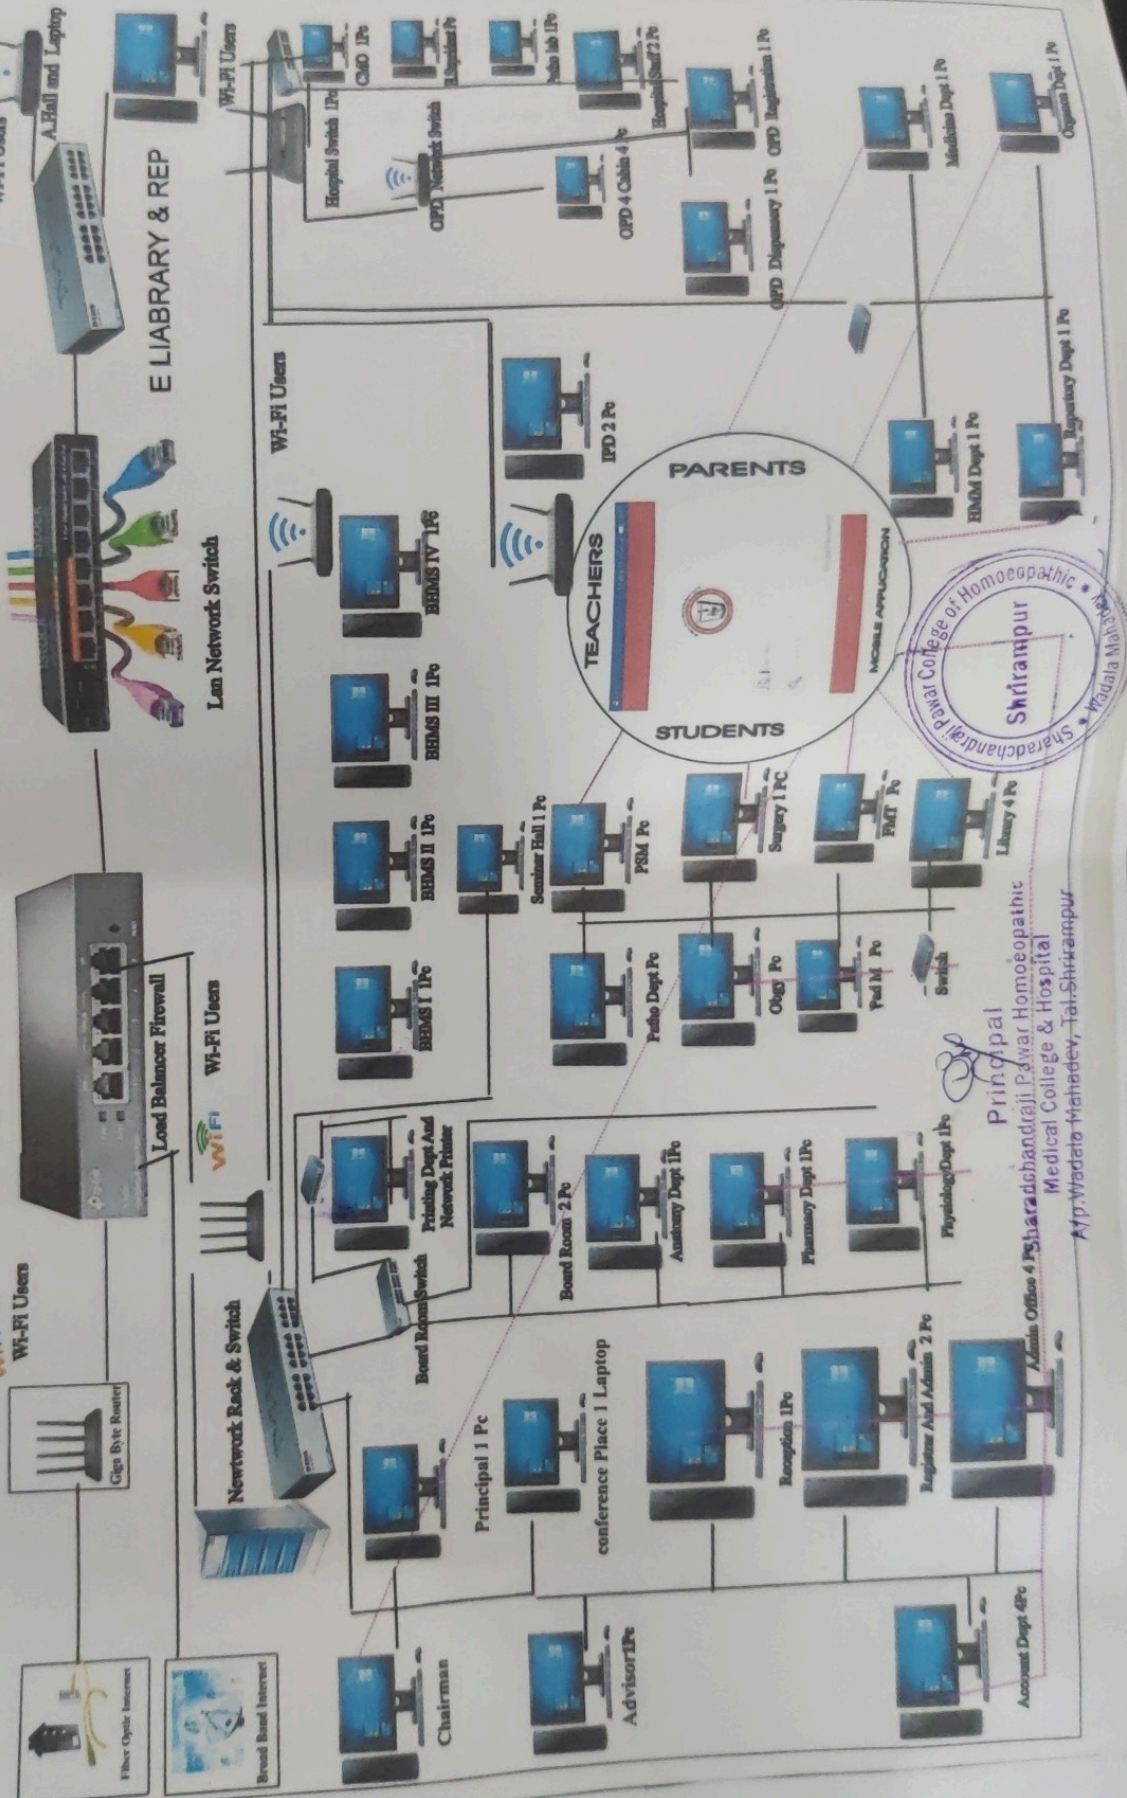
Wi-Fi Users

A.Hall and Laptop

Wi-Fi Users

Fiber Optic Internet

Giga Byte Router

Wi-Fi Users

Load Balancer Firewall

Wi-Fi Users

Lan Network Switch

E LIABRARY & REP

Wi-Fi Users

Broad Band Internet

Newtwork Rack & Switch

Chairman

Principal 1 Pc

conference Place 1 Laptop

Advisor1Pc

Reception 1Pc

Register And Admin 2 Pc

Account Dept 4Pc

Admin Office 4 Pc

Board Room Switch

Board Room 2 Pc

Printing Dept And Network Printer

Anatomy Dept 1Pc

Pharmacy Dept 1Pc

Physiology Dept 1Pc

BHMS I 1Pc

BHMS II 1Pc

BHMS III 1Pc

BHMS IV 1Pc

Seminar Hall 1 Pc

Patho Dept Pc

PSM Pc

Obgy Pc

Surgery 1 PC

Ped M Pc

FMT Pc

Switch

Library 4 Pc

IPD 2 Pc

PARENTS

TEACHERS

STUDENTS

MOBILE APPLICATION

HMM Dept 1 Pc

Repertory Dept 1 Pc

Medicine Dept 1 Pc

Organon Dept 1 Pc

OPD Dispensary 1 Pc

OPD 4 Cabin 4 Pc

OPD Registration 1 Pc

Hospital Staff 2 Pc

OPD Network Switch

Hospital Switch 1 Pc

CMO 1Pc

Pathology Pc

Patho lab 1Pc

Sharadchandraji Pawar College of Homoeopathic Shrirampur Wadala Mahadev

Principal
Sharadchandraji Pawar Homoeopathic Medical College & Hospital
A/p.Wadala Mahadev, Tal.Shrirampur